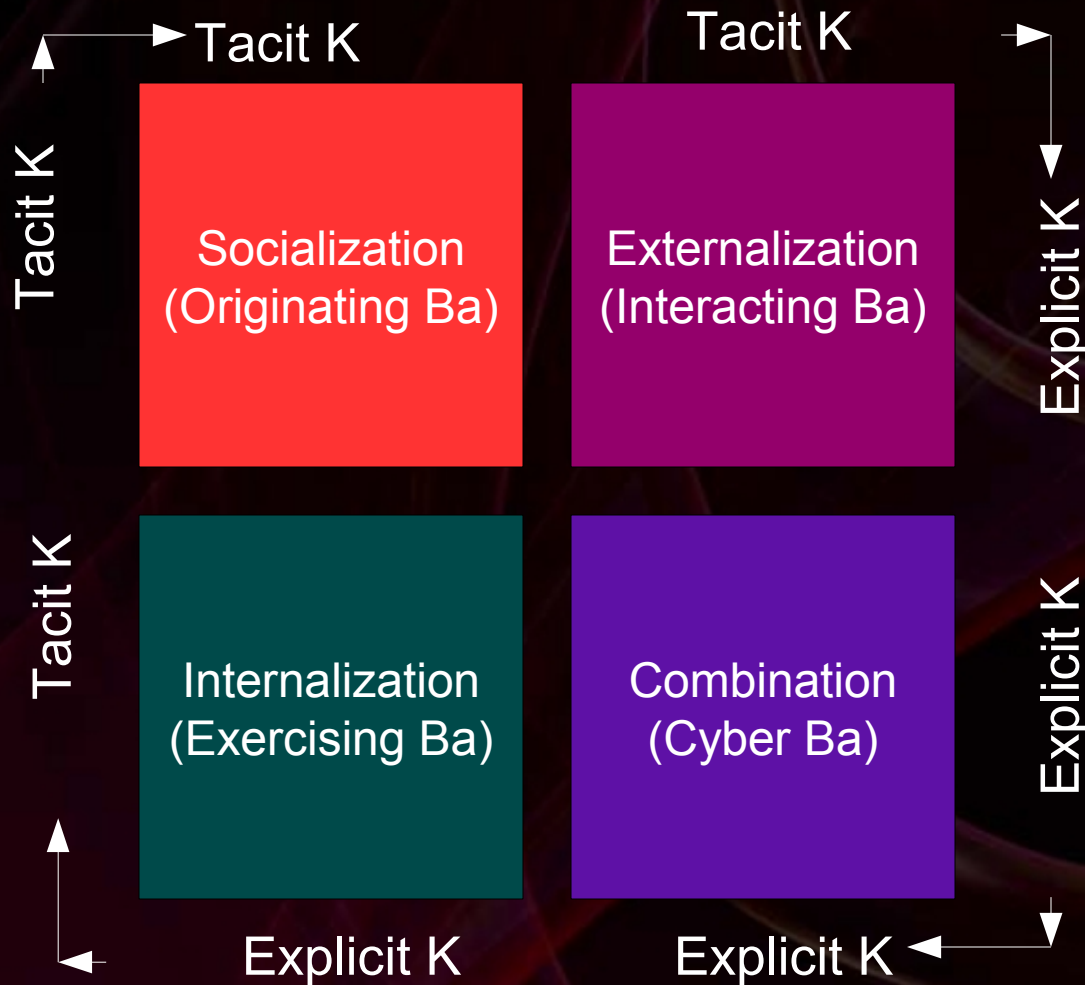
Tacit K

Tacit K

Tacit K

Explicit K

Socialization (Originating Ba)

Externalization (Interacting Ba)

Tacit K

Explicit K

Internalization (Exercising Ba)

Combination (Cyber Ba)

Explicit K

Explicit K